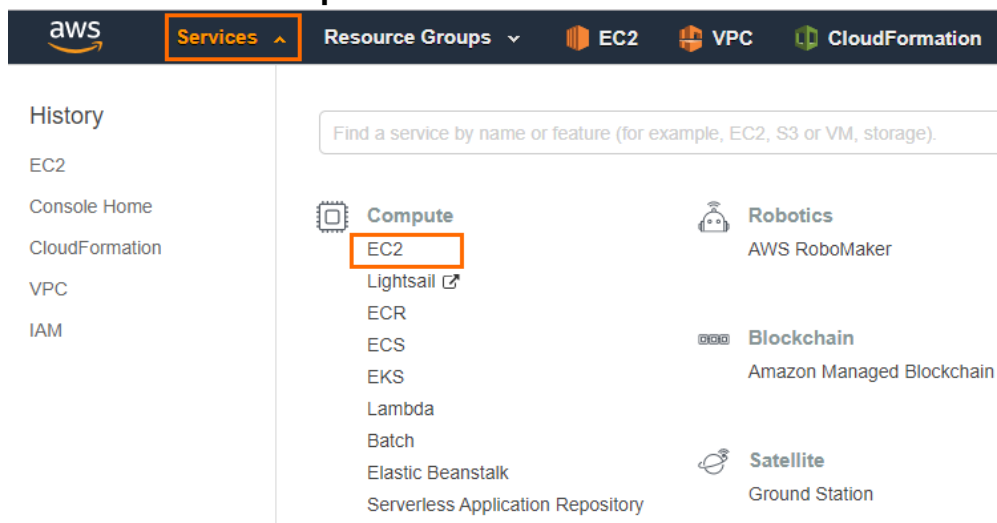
aws Services Resource Groups EC2 VPC CloudFormation

History

EC2

Console Home

CloudFormation

VPC

IAM

Find a service by name or feature (for example, EC2, S3 or VM, storage).

Compute

EC2

Lightsail

ECR

ECS

EKS

Lambda

Batch

Elastic Beanstalk

Serverless Application Repository

Robotics

AWS RoboMaker

Blockchain

Amazon Managed Blockchain

Satellite

Ground Station